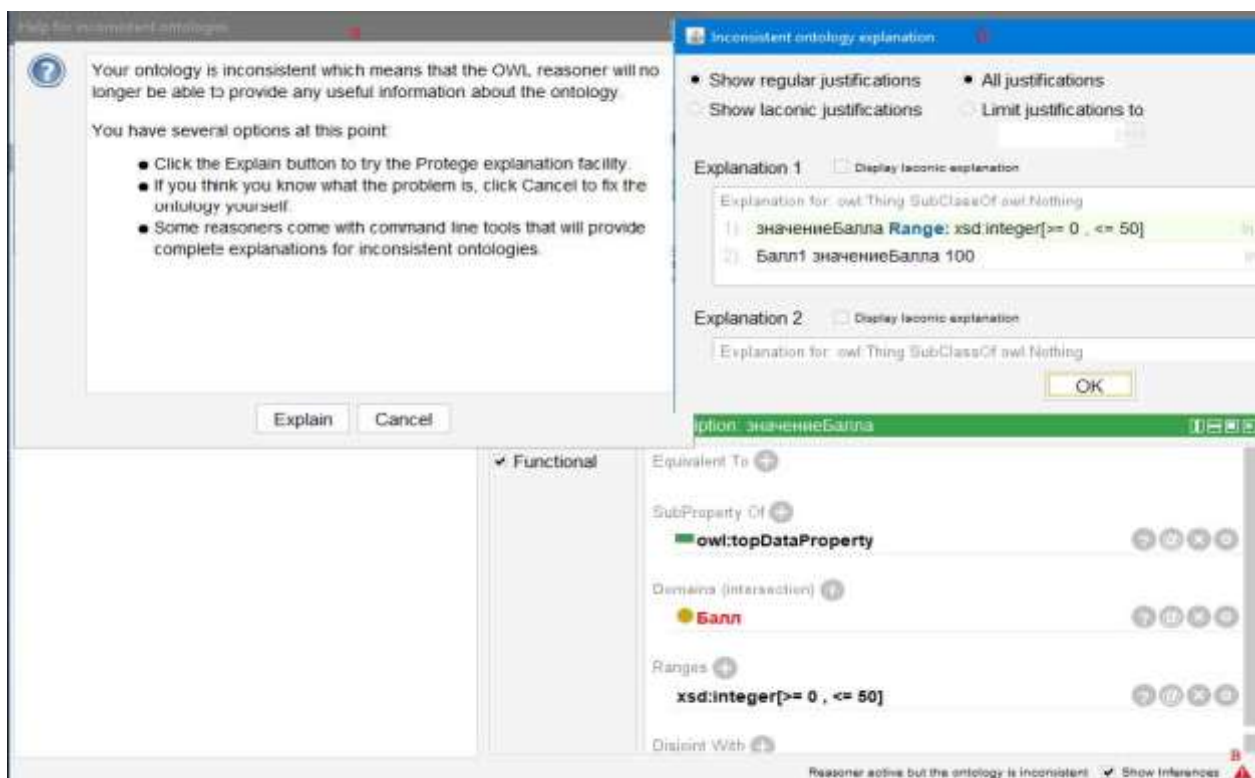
Help for inconsistent ontologies

Your ontology is inconsistent which means that the OWL reasoner will no longer be able to provide any useful information about the ontology.

You have several options at this point:

- Click the Explain button to try the Protege explanation facility.
- If you think you know what the problem is, click Cancel to fix the ontology yourself.
- Some reasoners come with command line tools that will provide complete explanations for inconsistent ontologies.

Explain Cancel

Inconsistent ontology explanation

Show regular justifications
Show laconic justifications
All justifications
Limit justifications to

Explanation 1 Display laconic explanation

Explanation for: owl:Thing SubClassOf owl:Nothing

1) значениеБалла Range: xsd:integer[>= 0 , <= 50]

2) Балл1 значениеБалла 100

Explanation 2 Display laconic explanation

Explanation for: owl:Thing SubClassOf owl:Nothing

OK

iption: значениеБалла

✓ Functional

Equivalent To

SubProperty Of

owl:topDataProperty

Domains (intersection)

Балл

Ranges

xsd:integer[>= 0 , <= 50]

Disjoint With

Reasoner active but the ontology is inconsistent ✓ Show Inferences